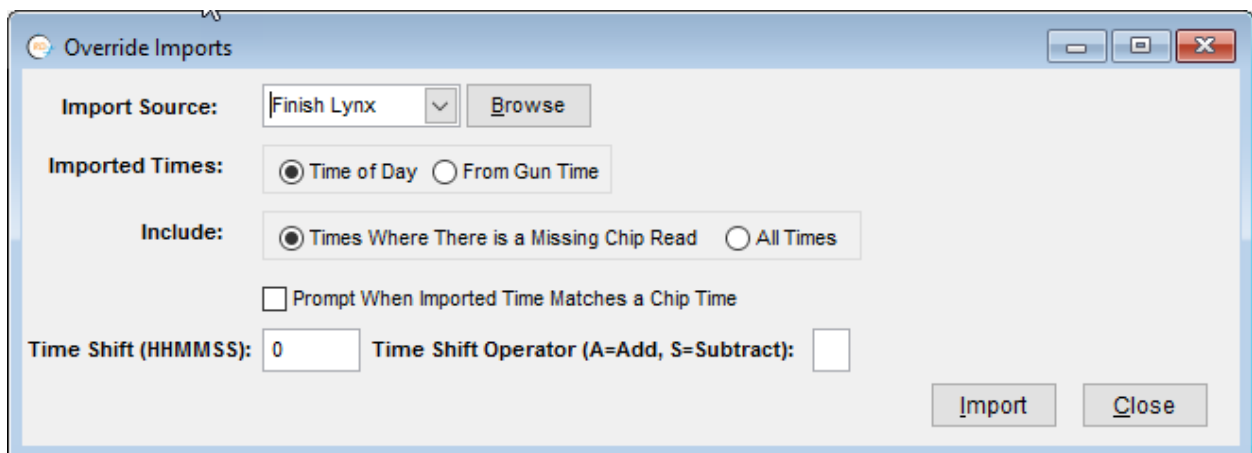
Override Imports

Import Source: Finish Lynx Browse

Imported Times: Time of Day From Gun Time

Include: Times Where There is a Missing Chip Read All Times

Prompt When Imported Time Matches a Chip Time

Time Shift (HHMMSS): 0 Time Shift Operator (A=Add, S=Subtract):

Import Close